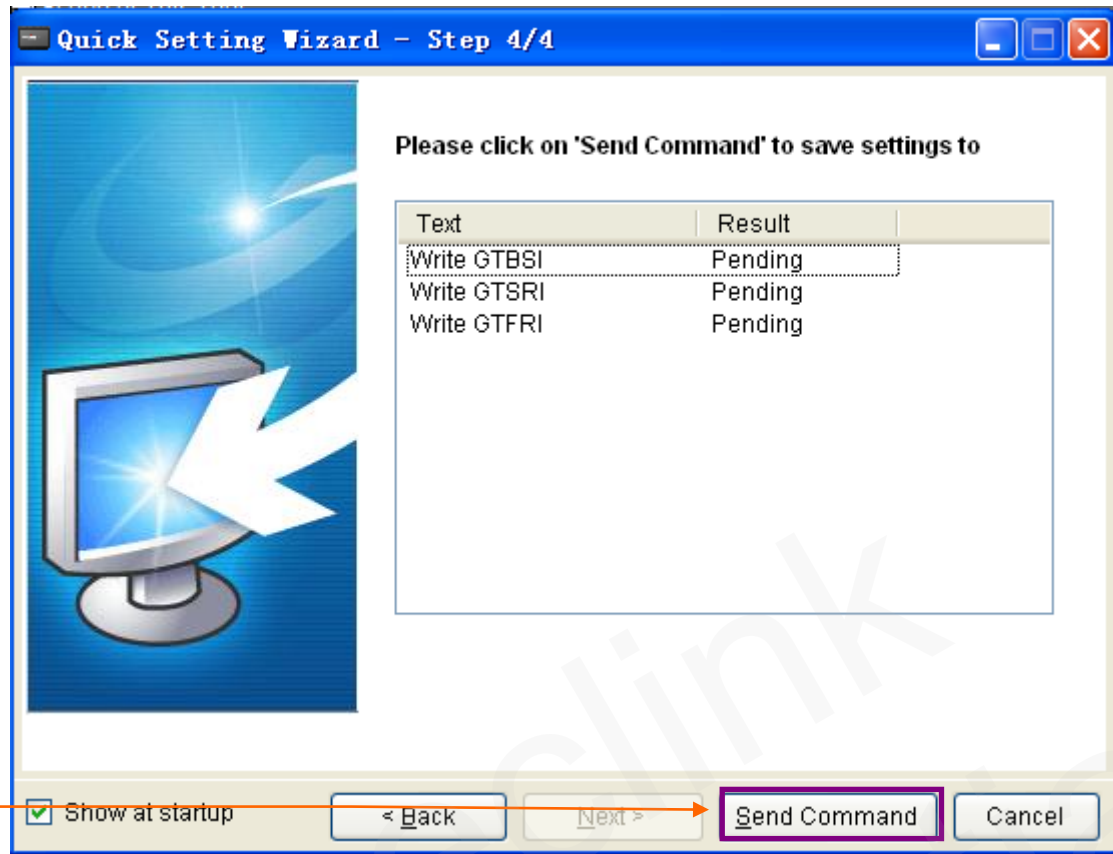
Quick Setting Wizard - Step 4/4

Please click on 'Send Command' to save settings to

| Text | Result |
|---|---|
| Write GTBSI | Pending |
| Write GTSRI | Pending |
| Write GTFRI | Pending |

Show at startup

< Back

Next >

Send Command

Cancel

clink